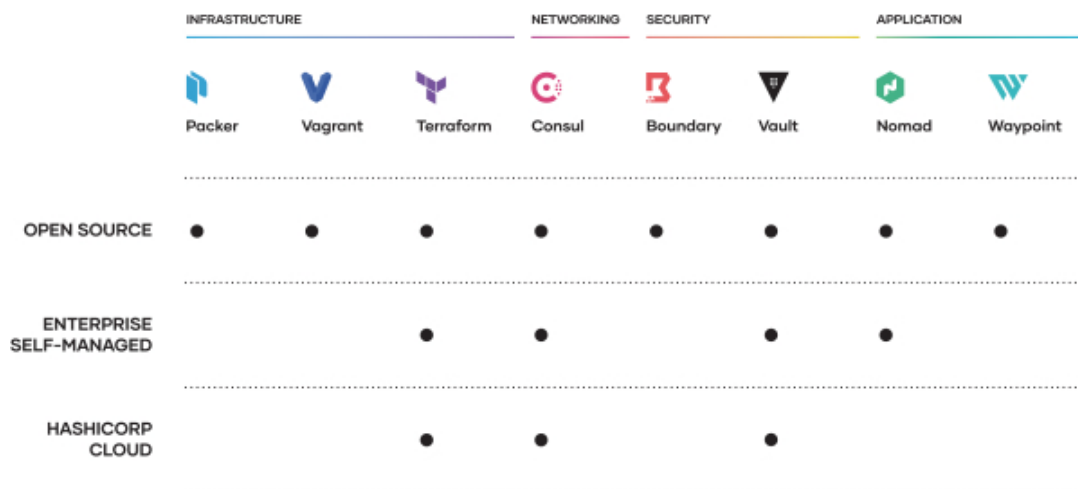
| | INFRASTRUCTURE | | | NETWORKING | SECURITY | | APPLICATION | |
|---|---|---|---|---|---|---|---|---|
| | Packer | Vagrant | Terraform | Consul | Boundary | Vault | Nomad | Waypoint |
| OPEN SOURCE | ● | ● | ● | ● | ● | ● | ● | ● |
| ENTERPRISE SELF-MANAGED | | | ● | ● | | ● | ● | |
| HASHICORP CLOUD | | | ● | ● | | ● | | |